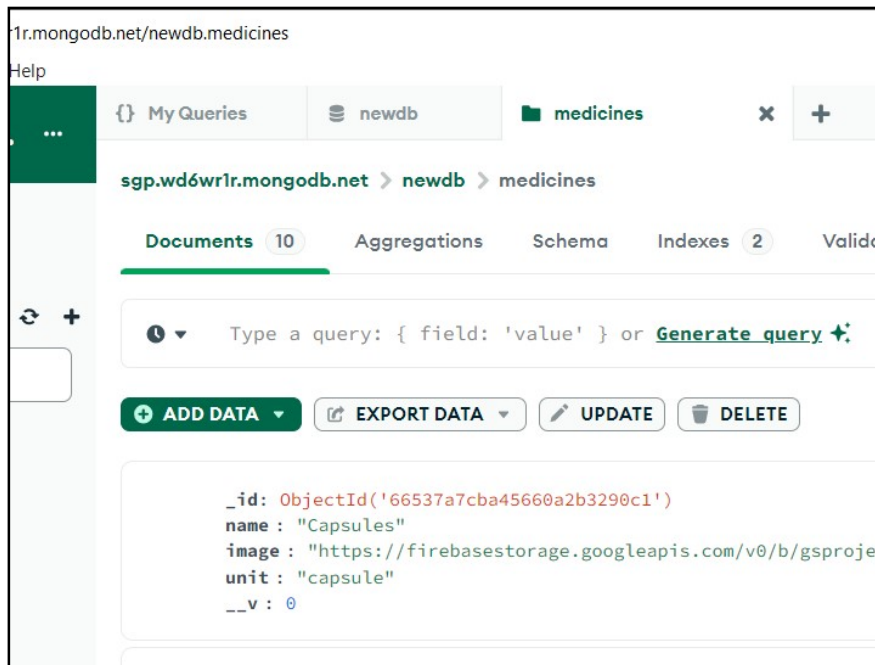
r1r.mongodb.net/newdb.medicines

Help

...

{} My Queries

newdb

medicines

sgp.wd6wr1r.mongodb.net > newdb > medicines

Documents 10

Aggregations

Schema

Indexes 2

Valid

Type a query: { field: 'value' } or Generate query

ADD DATA

EXPORT DATA

UPDATE

DELETE

_id: ObjectId('66537a7cba45660a2b3290c1')
name : "Capsules"
image : "https://firebasestorage.googleapis.com/v0/b/gsproje
unit : "capsule"
__v : 0